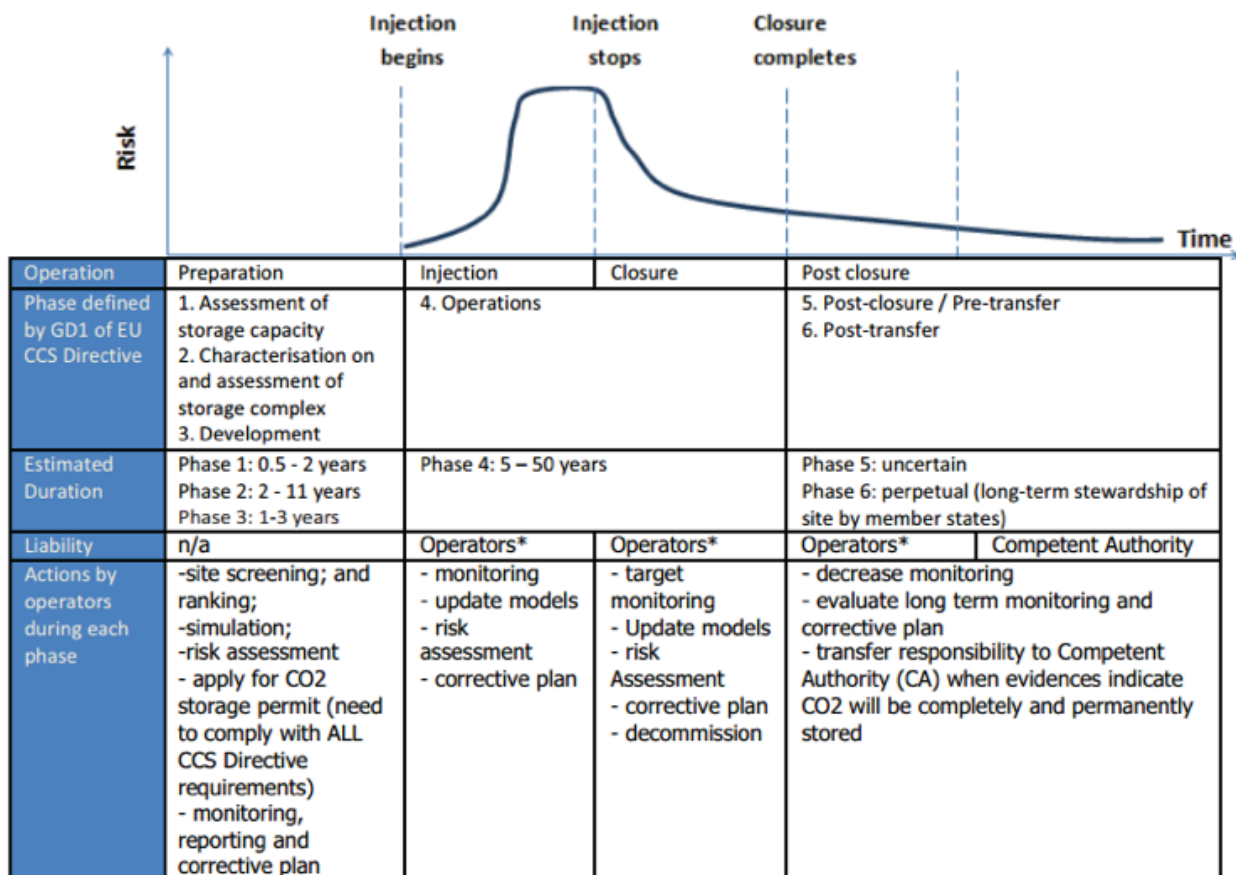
Injection begins

Injection stops

Closure completes

Risk

Time

| Operation | Preparation | Injection | Closure | Post closure | |
|---|---|---|---|---|---|
| Phase defined by GD1 of EU CCS Directive | 1. Assessment of storage capacity<br>2. Characterisation on and assessment of storage complex<br>3. Development | 4. Operations | | 5. Post-closure / Pre-transfer<br>6. Post-transfer | |
| Estimated Duration | Phase 1: 0.5 - 2 years<br>Phase 2: 2 - 11 years<br>Phase 3: 1-3 years | Phase 4: 5 – 50 years | | Phase 5: uncertain<br>Phase 6: perpetual (long-term stewardship of site by member states) | |
| Liability | n/a | Operators* | Operators* | Operators* | Competent Authority |
| Actions by operators during each phase | -site screening; and ranking;<br>-simulation;<br>-risk assessment<br>- apply for CO2 storage permit (need to comply with ALL CCS Directive requirements)<br>- monitoring, reporting and corrective plan | - monitoring<br>- update models<br>- risk assessment<br>- corrective plan | - target monitoring<br>- Update models<br>- risk Assessment<br>- corrective plan<br>- decommission | - decrease monitoring<br>- evaluate long term monitoring and corrective plan<br>- transfer responsibility to Competent Authority (CA) when evidences indicate CO2 will be completely and permanently stored | |